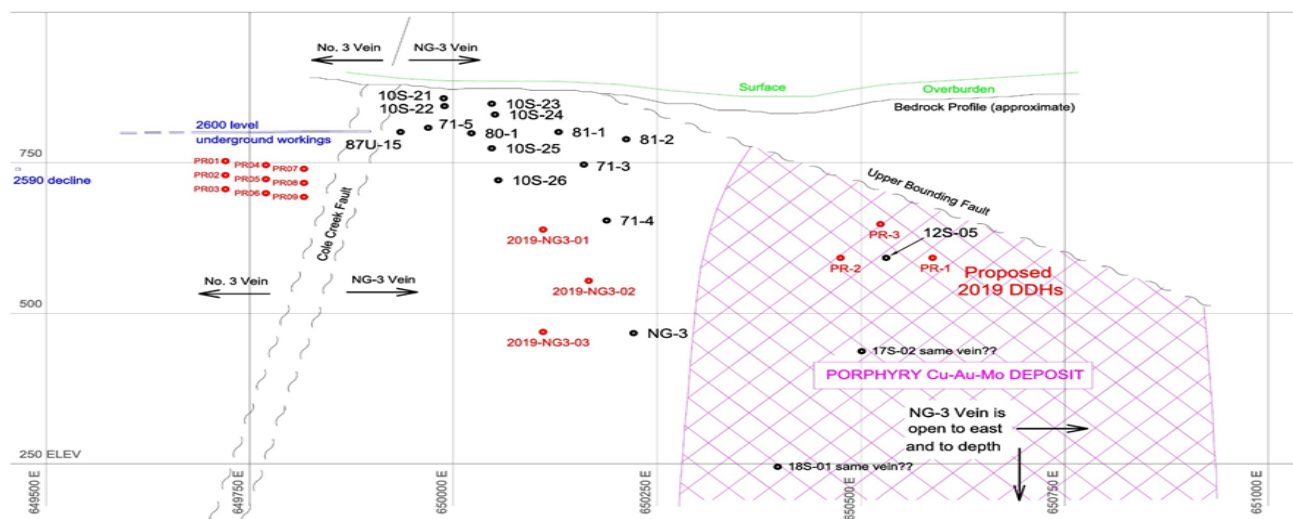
No. 3 Vein
NG-3 Vein
Surface
Overburden
Bedrock Profile (approximate)
10S-21
10S-22
10S-23
10S-24
2600 level
underground workings
71-5
80-1
81-1
81-2
87U-15
10S-25
750
PR01
PR04
PR07
2590 decline
PR02
PR05
PR08
71-3
PR03
PR06
PR09
10S-26
Upper Bounding Fault
71-4
Cole Creek Fault
2019-NG3-01
PR-3
12S-05
PR-2
PR-1
Proposed
2019 DDHs
No. 3 Vein
NG-3 Vein
2019-NG3-02
500
NG-3
2019-NG3-03
17S-02 same vein??
PORPHYRY Cu-Au-Mo DEPOSIT
NG-3 Vein is
open to east
and to depth
250 ELEV
18S-01 same vein??
649500 E
649750 E
650000 E
650250 E
650500 E
650750 E
651000 E